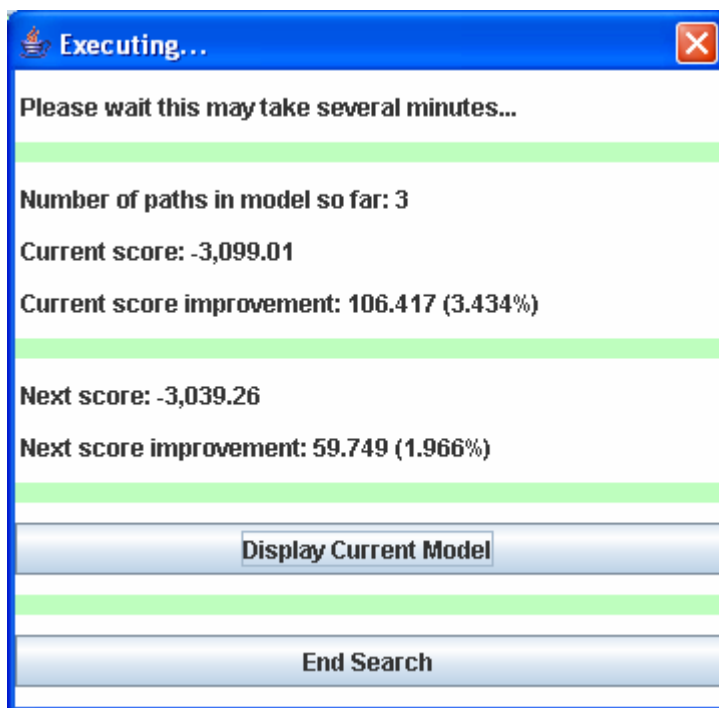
Executing...

Please wait this may take several minutes...

Number of paths in model so far: 3

Current score: -3,099.01

Current score improvement: 106.417 (3.434%)

Next score: -3,039.26

Next score improvement: 59.749 (1.966%)

Display Current Model

End Search